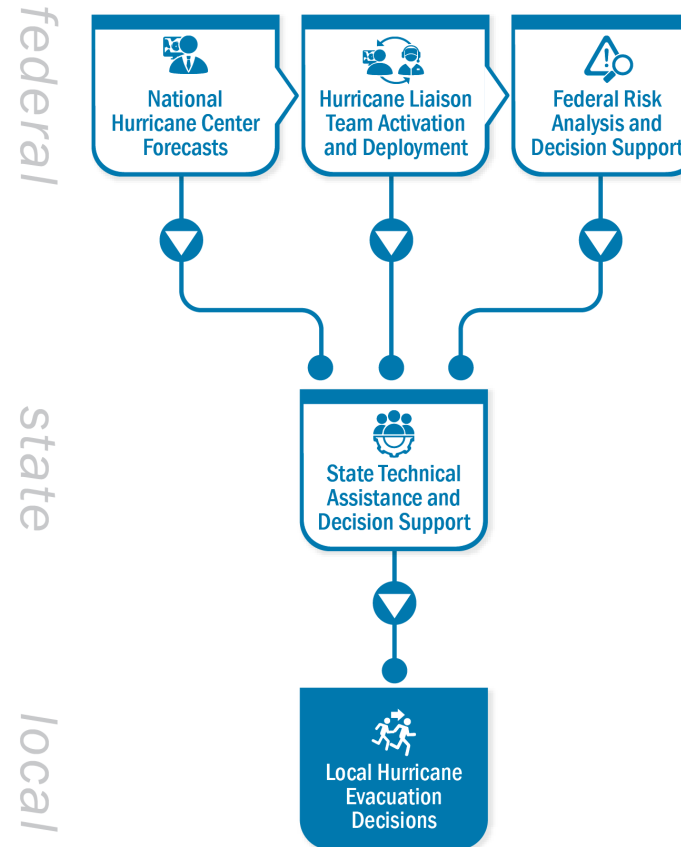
federal

National Hurricane Center Forecasts

Hurricane Liaison Team Activation and Deployment

Federal Risk Analysis and Decision Support

state

State Technical Assistance and Decision Support

local

Local Hurricane Evacuation Decisions